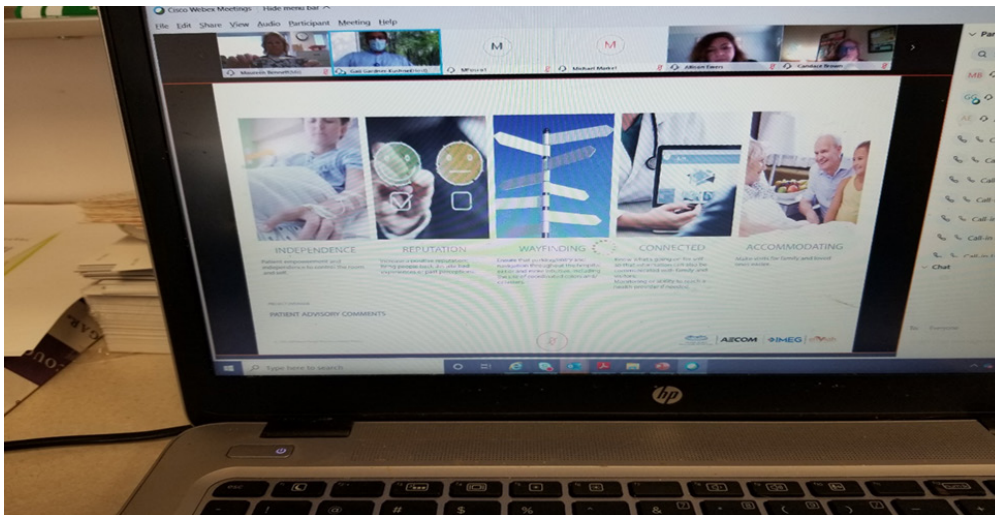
Cisco Webex Meetings Hide menu bar

File Edit Share View Audio Participant Meeting Help

M M

Maureen Benoit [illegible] Gail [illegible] MPesel Michael Markel Allison Ewers Candace Brown

INDEPENDENCE

REPUTATION

WAYFINDING

CONNECTED

ACCOMMODATING

PATIENT ADVISORY COMMENTS

AECOM IMEG

Type here to search

Chat

hp